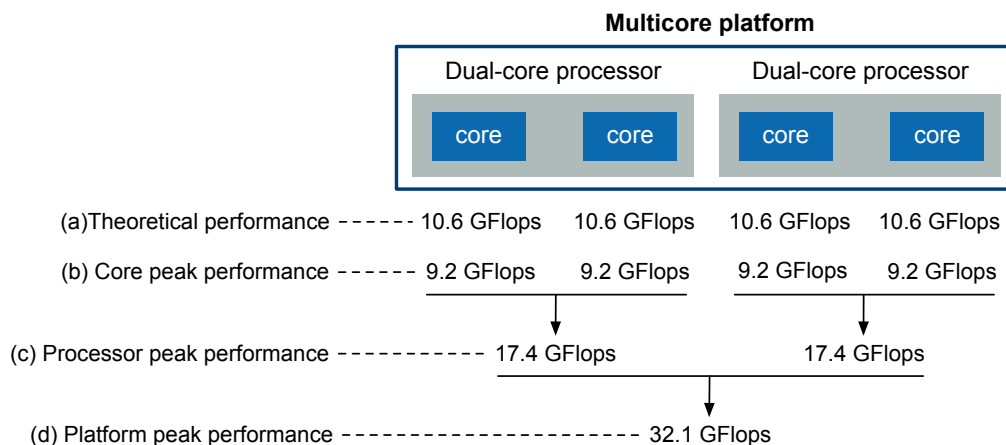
Multicore platform

Dual-core processor

core

core

Dual-core processor

core

core

(a)Theoretical performance ------ 10.6 GFlops 10.6 GFlops 10.6 GFlops 10.6 GFlops

(b) Core peak performance ------ 9.2 GFlops 9.2 GFlops 9.2 GFlops 9.2 GFlops

(c) Processor peak performance ----------- 17.4 GFlops 17.4 GFlops

(d) Platform peak performance ------------------------ 32.1 GFlops